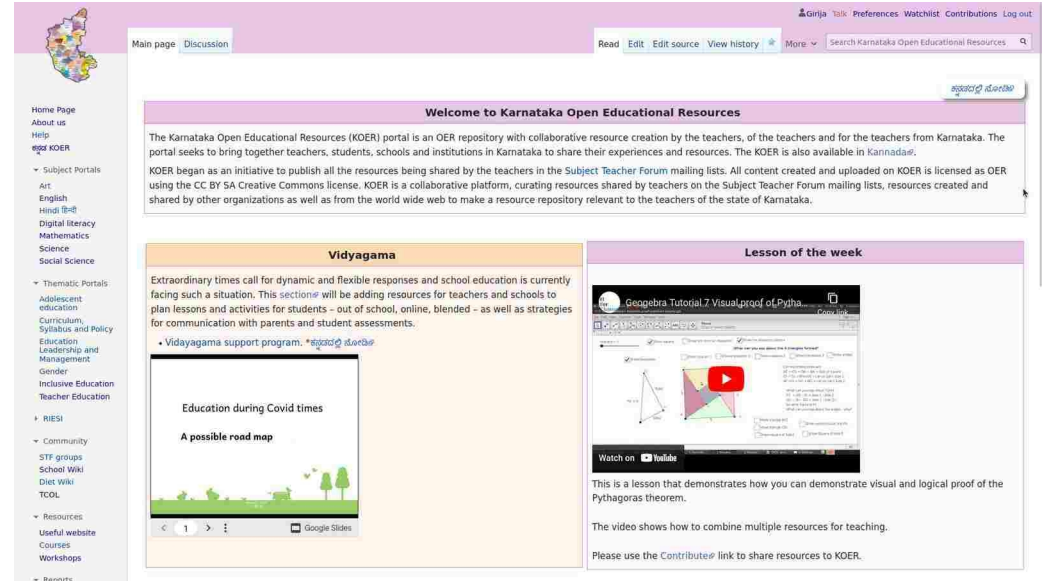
Girija Talk Preferences Watchlist Contributions Log out

Main page Discussion

Read Edit Edit source View history More Search Karnataka Open Educational Resources

ಕನ್ನಡದಲ್ಲಿ ನೋಡಿರಿ

Home Page
About us
Help
ಕನ್ನಡ KOER

Subject Portals
Art
English
Hindi हिन्दी
Digital literacy
Mathematics
Science
Social Science

Thematic Portals
Adolescent education
Curriculum, Syllabus and Policy
Education Leadership and Management
Gender
Inclusive Education
Teacher Education

RIESI

Community
STF groups
School Wiki
Diet Wiki
TCOL

Resources
Useful website
Courses
Workshops

Reports

Welcome to Karnataka Open Educational Resources

The Karnataka Open Educational Resources (KOER) portal is an OER repository with collaborative resource creation by the teachers, of the teachers and for the teachers from Karnataka. The portal seeks to bring together teachers, students, schools and institutions in Karnataka to share their experiences and resources. The KOER is also available in Kannada.

KOER began as an initiative to publish all the resources being shared by the teachers in the Subject Teacher Forum mailing lists. All content created and uploaded on KOER is licensed as OER using the CC BY SA Creative Commons license. KOER is a collaborative platform, curating resources shared by teachers on the Subject Teacher Forum mailing lists, resources created and shared by other organizations as well as from the world wide web to make a resource repository relevant to the teachers of the state of Karnataka.

Vidyagama

Extraordinary times call for dynamic and flexible responses and school education is currently facing such a situation. This section will be adding resources for teachers and schools to plan lessons and activities for students – out of school, online, blended – as well as strategies for communication with parents and student assessments.

• Vidyagama support program. *ಕನ್ನಡದಲ್ಲಿ ನೋಡಿರಿ

Education during Covid times

A possible road map

1

Google Slides

Lesson of the week

Geogebra Tutorial 7 Visual proof of Pytha...

Copy link

Watch on YouTube

This is a lesson that demonstrates how you can demonstrate visual and logical proof of the Pythagoras theorem.

The video shows how to combine multiple resources for teaching.

Please use the Contribute link to share resources to KOER.